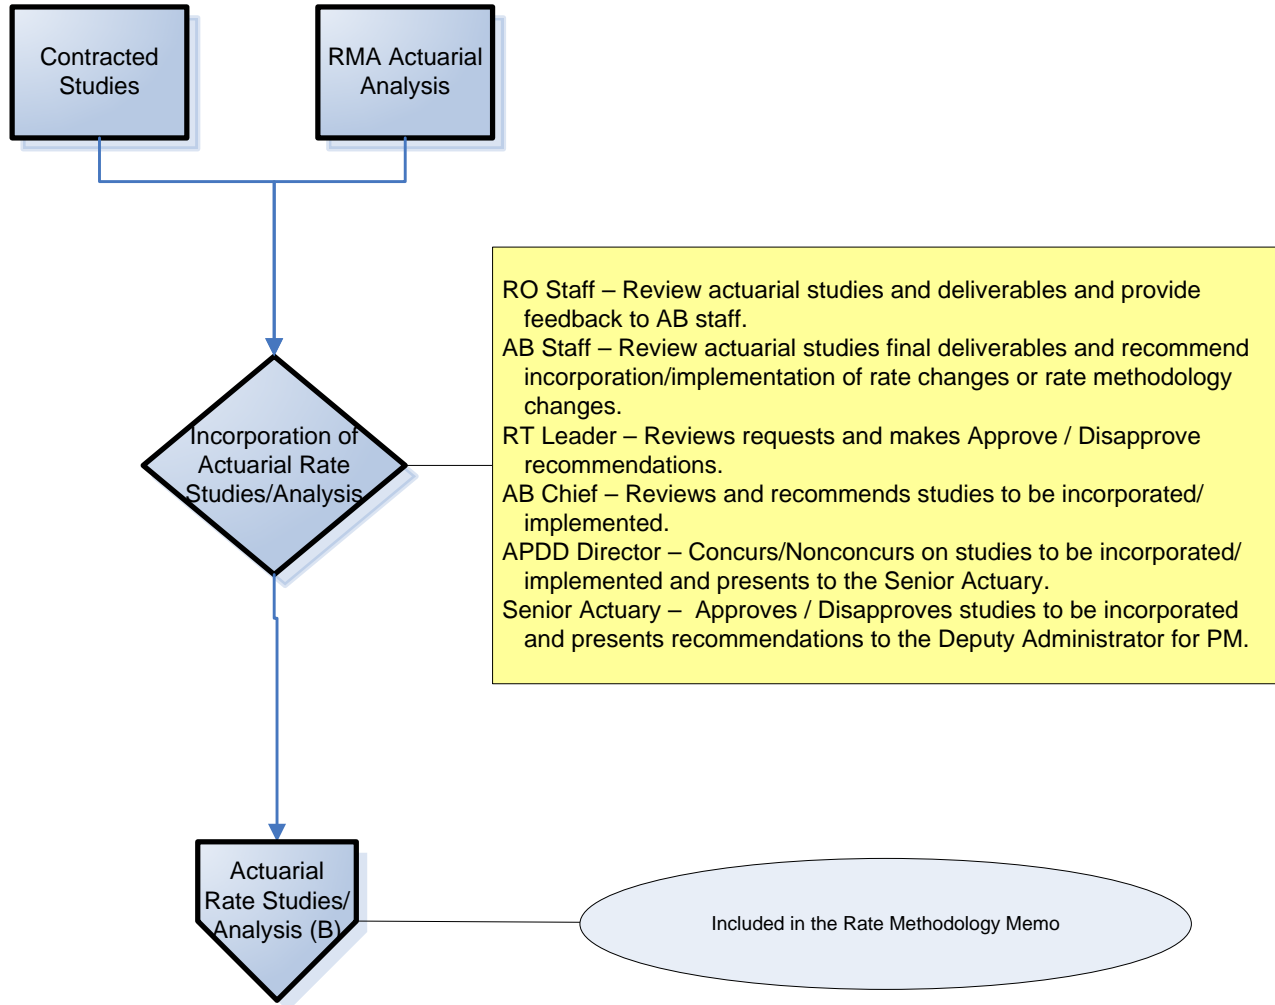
Contracted Studies

RMA Actuarial Analysis

Incorporation of Actuarial Rate Studies/Analysis

RO Staff – Review actuarial studies and deliverables and provide feedback to AB staff.
AB Staff – Review actuarial studies final deliverables and recommend incorporation/implementation of rate changes or rate methodology changes.
RT Leader – Reviews requests and makes Approve / Disapprove recommendations.
AB Chief – Reviews and recommends studies to be incorporated/ implemented.
APDD Director – Concurs/Nonconcurs on studies to be incorporated/ implemented and presents to the Senior Actuary.
Senior Actuary – Approves / Disapproves studies to be incorporated and presents recommendations to the Deputy Administrator for PM.

Actuarial Rate Studies/ Analysis (B)

Included in the Rate Methodology Memo